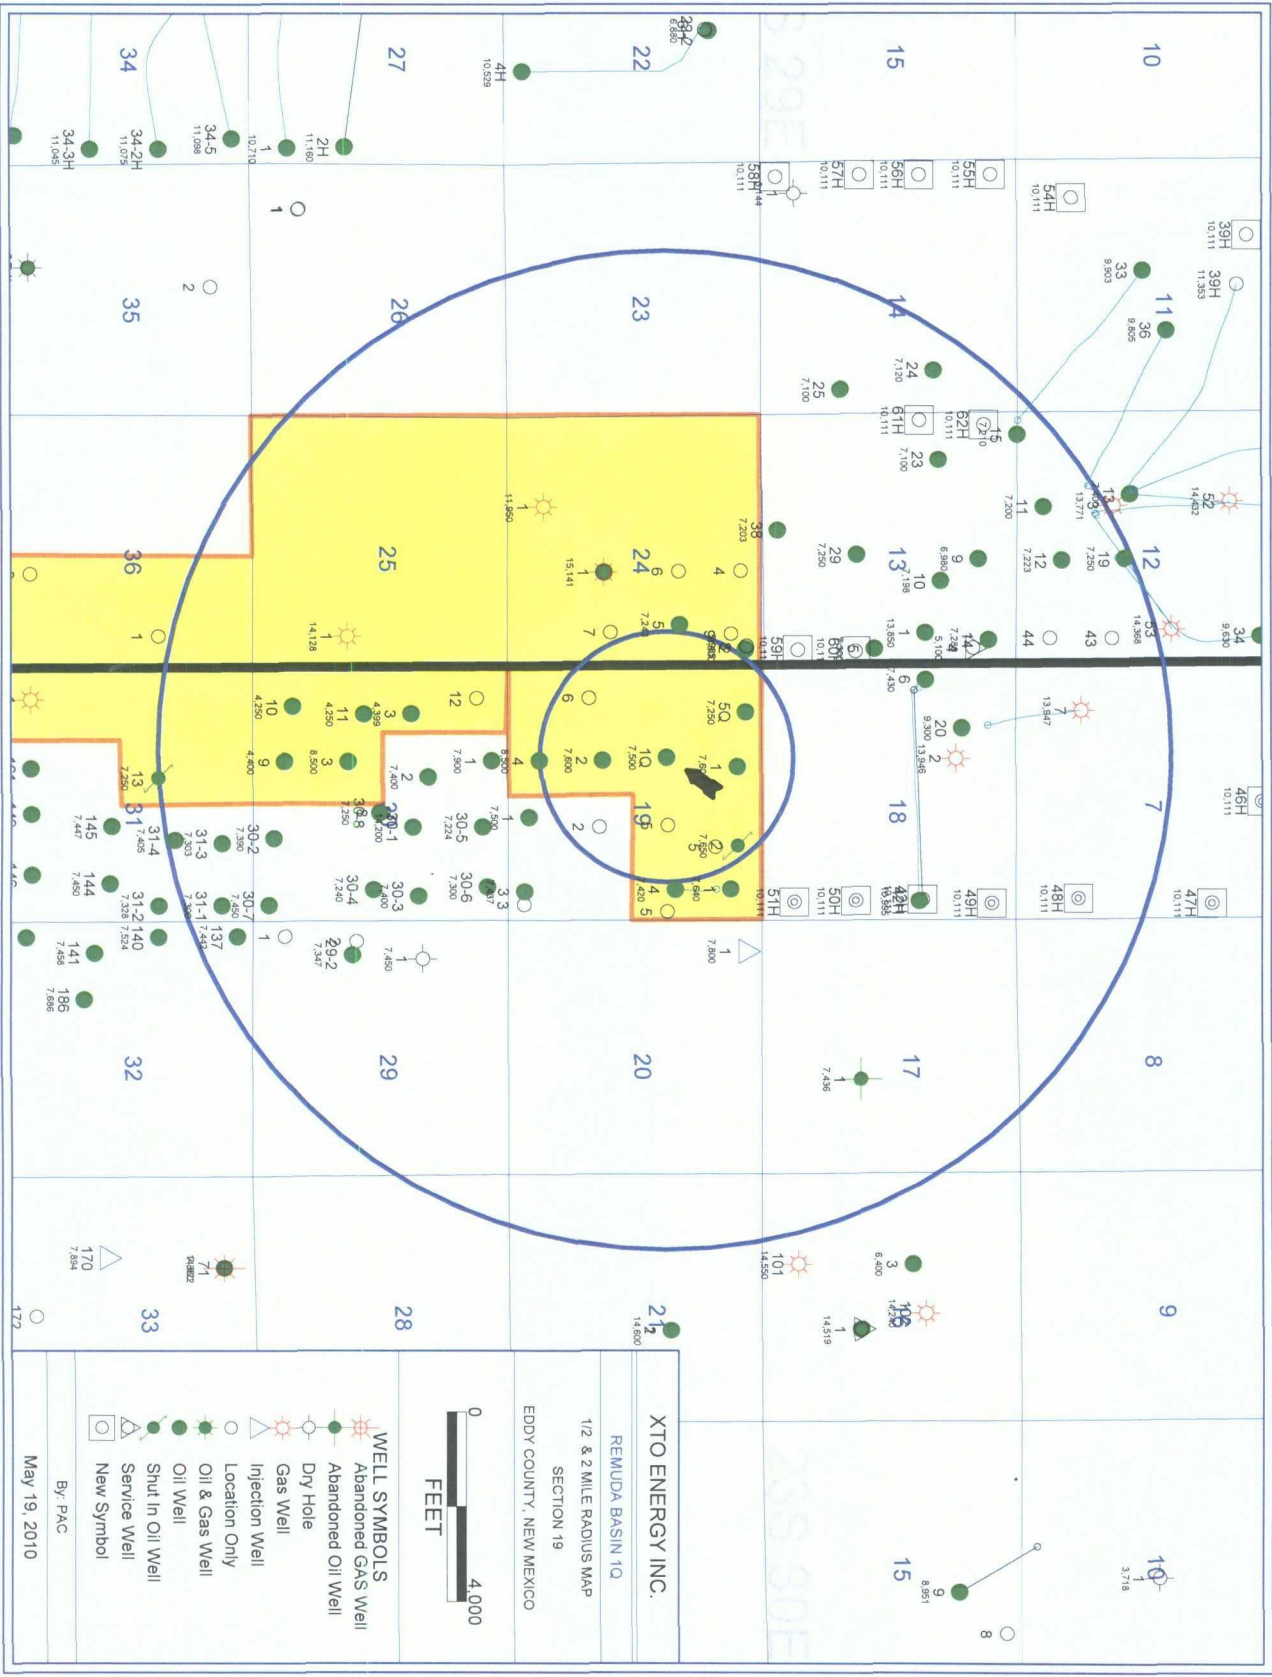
XTO ENERGY INC.

REMUDA BASIN 1Q

1/2 & 2 MILE RADIUS MAP

SECTION 19

EDDY COUNTY, NEW MEXICO

0

FEET

4,000

WELL SYMBOLS
Abandoned GAS Well
Abandoned Oil Well
Dry Hole
Gas Well
Injection Well
Location Only
Oil & Gas Well
Oil Well
Shut In Oil Well
Service Well
New Symbol

By: PAC

May 19, 2010

34
27
22
15
10
35
26
23
14
11
36
25
24
13
12
31
30
19
18
7
32
29
20
17
8
33
28
21
16
9
15
10

34-3H 11,045
34-2H 11,075
34-5 11,098
1 10,710
2H 11,160
4H 10,529
58H 10,111
57H 10,111
56H 10,111
55H 10,111
54H 10,111
39H 10,111
39H 11,353
33 9,903
36 9,805
1
2
24 7,130
25 7,100
61H 10,111
62H 10,111
15
23 7,100
11 7,200
13 13,771
52 14,432
38 7,203
1 11,950
29 7,250
9 6,980
12 7,223
19 7,250
1 15,141
6
4
10 7,198
1 13,850
44
43
53 14,368
34 9,630
1 14,128
7
5
59H 10,111
60H 10,111
6 7,430
7 13,947
36
1
10 4,250
11 4,250
3 4,399
12
6
5Q 7,250
20 9,300
2 13,946
9 4,400
3 8,500
2 7,400
1 7,900
4 8,500
2 7,600
1Q 7,500
1
13 7,250
30-8 7,250
30-1 7,200
30-5 7,224
1 7,500
2
19
2 7,650
5
46H 10,111
145 7,447
31-4 7,405
31-3 7,303
30-2 7,390
144 7,450
31-2 7,328
31-1 7,300
30-7 7,450
30-4 7,240
30-3 7,400
30-6 7,300
3 7,437
4 7,420
5
1 7,640
51H 10,111
50H 10,111
42H 16,885
49H 10,111
48H 10,111
47H 10,111
140 7,524
137 7,442
1
29-2 7,347
1 7,450
1 7,800
141 7,458
186 7,686
1 7,436
170 7,894
71
101 14,550
3 6,400
1 14,519
2 14,600
172
9 8,951
1 3,718
8